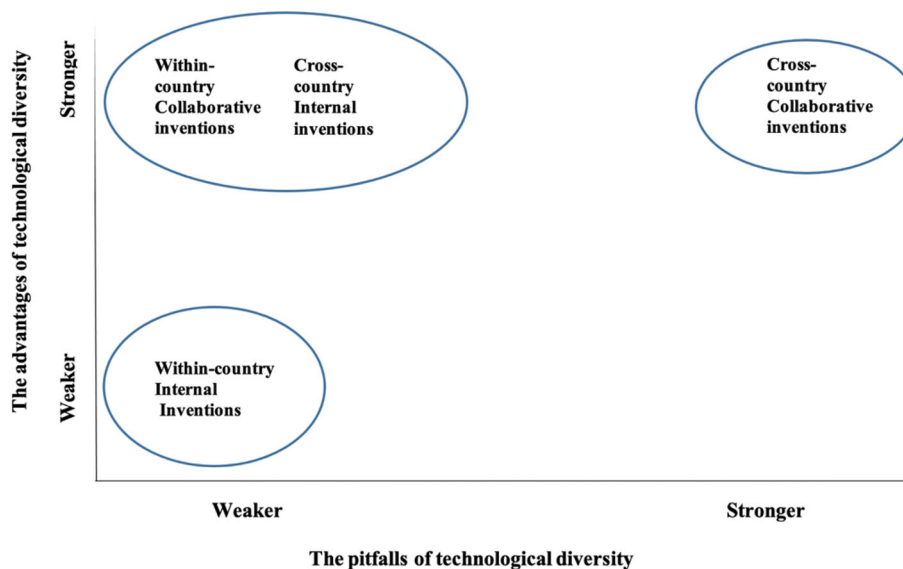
The advantages of technological diversity

Stronger

Within-country Collaborative inventions

Cross-country Internal inventions

Cross-country Collaborative inventions

Weaker

Within-country Internal Inventions

Weaker

Stronger

The pitfalls of technological diversity